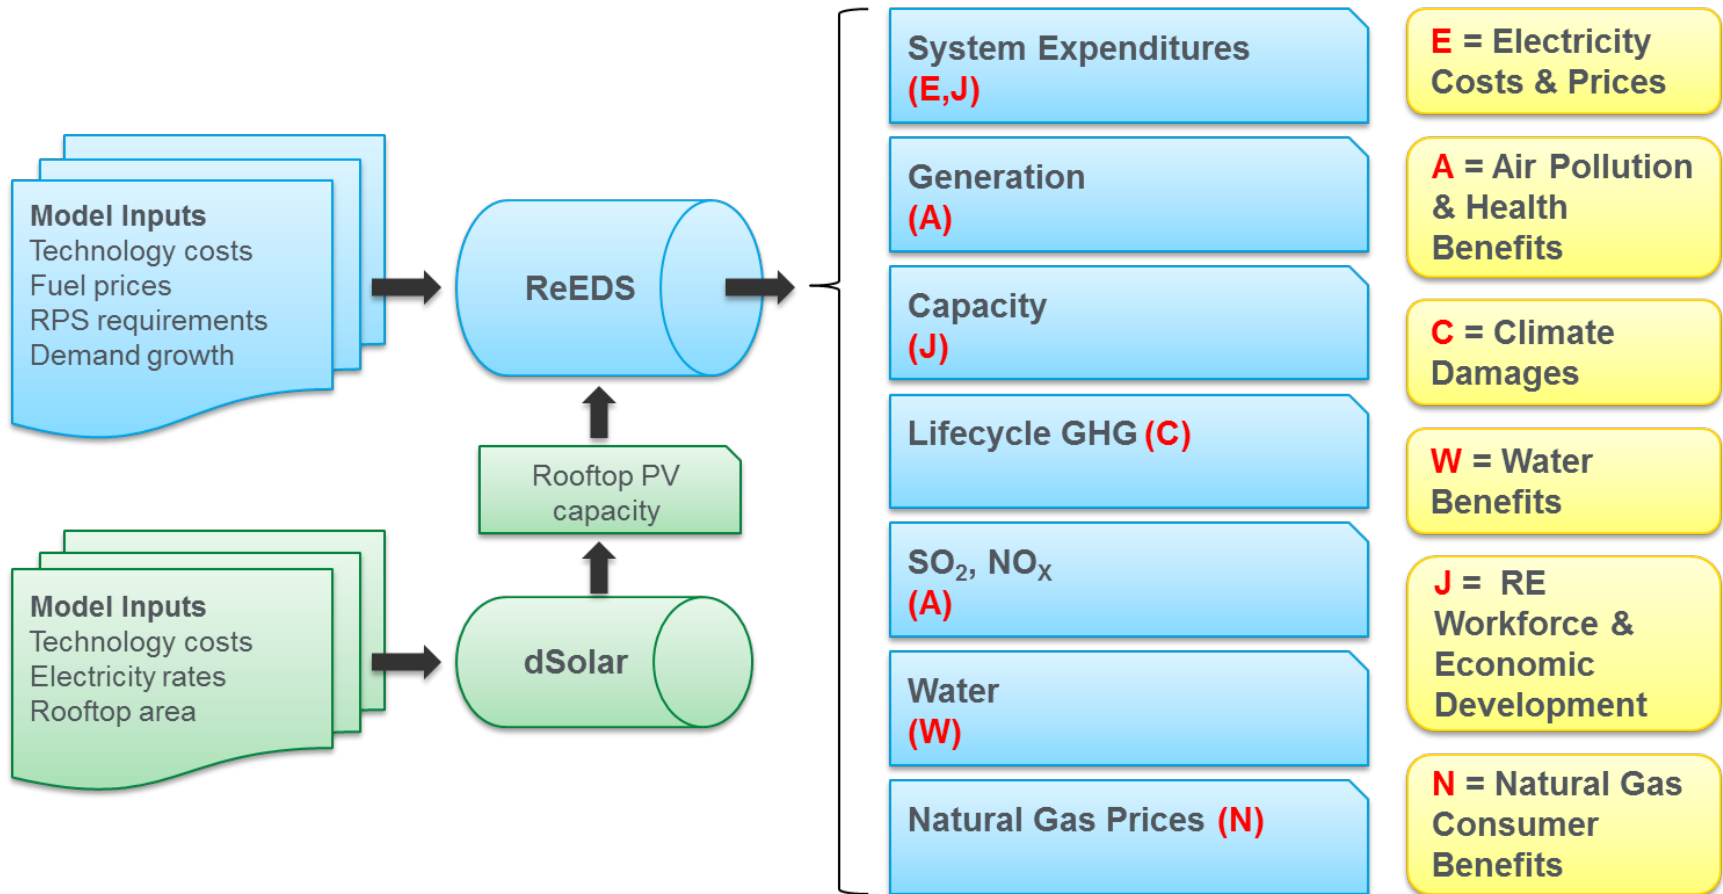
Model Inputs
Technology costs
Fuel prices
RPS requirements
Demand growth

ReEDS

Rooftop PV capacity

Model Inputs
Technology costs
Electricity rates
Rooftop area

dSolar

System Expenditures
(E,J)

Generation
(A)

Capacity
(J)

Lifecycle GHG (C)

$SO_2$, $NO_X$
(A)

Water
(W)

Natural Gas Prices (N)

E = Electricity Costs & Prices

A = Air Pollution & Health Benefits

C = Climate Damages

W = Water Benefits

J = RE Workforce & Economic Development

N = Natural Gas Consumer Benefits